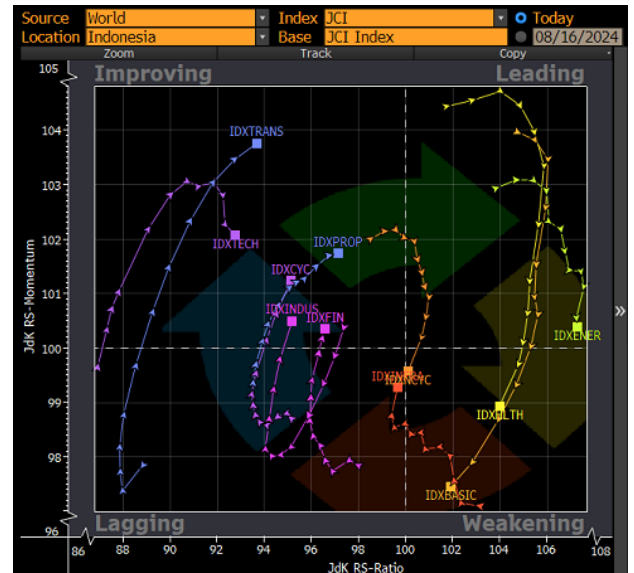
Source World
Index JCI
Today
Location Indonesia
Base JCI Index
08/16/2024
Zoom
Track
Copy

Improving
Leading
Lagging
Weakening

IDXTRANS
IDXTECH
IDXPROP
IDXCYC
IDXINDUS
IDXFIN
IDXINFRA
IDXNCYC
IDXHLTH
IDXBASIC
IDXENER

JdK RS-Momentum
JdK RS-Ratio

105
104
103
102
101
100
99
98
96

86
88
90
92
94
96
98
100
102
104
106
108